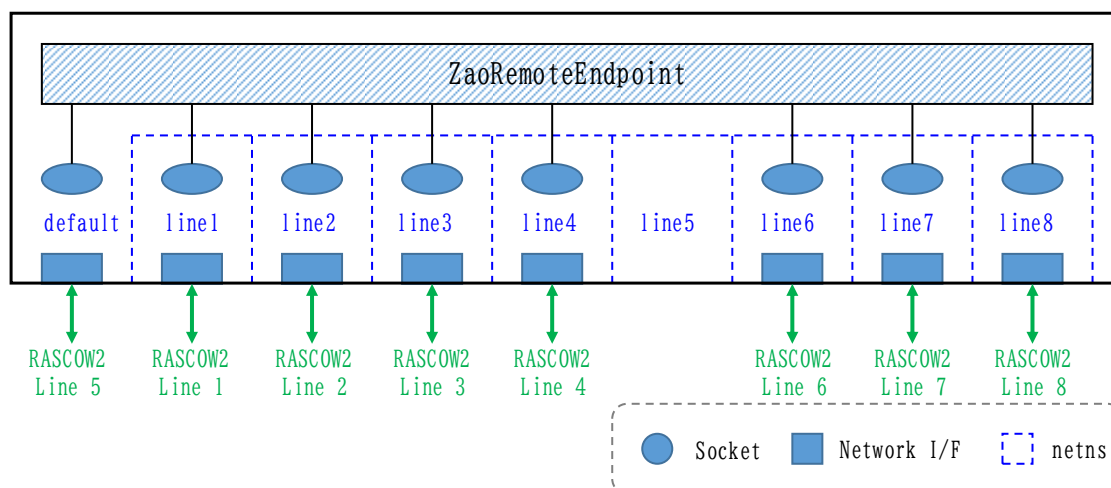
ZaoRemoteEndpoint

default line1 line2 line3 line4 line5 line6 line7 line8

RASCOW2 Line 5
RASCOW2 Line 1
RASCOW2 Line 2
RASCOW2 Line 3
RASCOW2 Line 4
RASCOW2 Line 6
RASCOW2 Line 7
RASCOW2 Line 8

Socket Network I/F netns